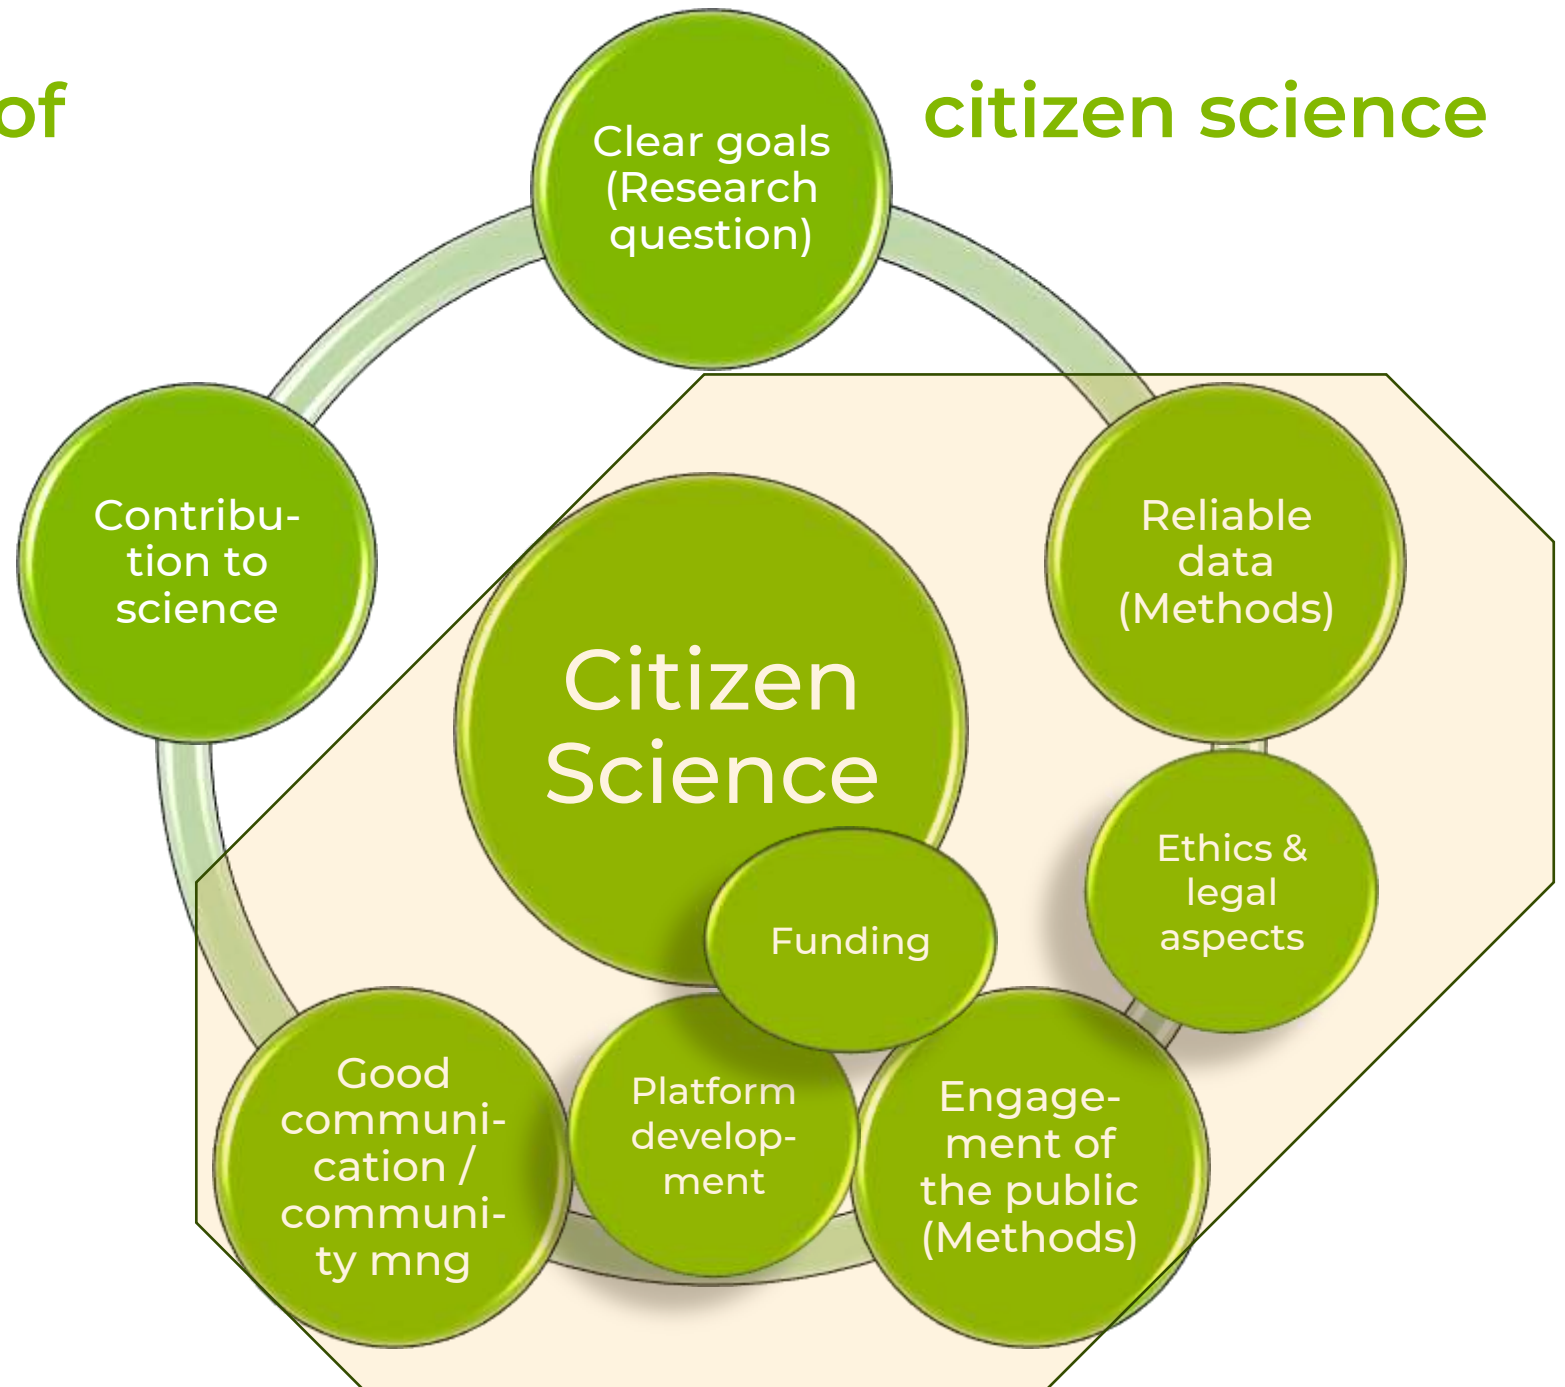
of

citizen science

Clear goals (Research question)

Contribution to science

Reliable data (Methods)

Citizen Science

Ethics & legal aspects

Funding

Good communication / community mng

Platform development

Engagement of the public (Methods)